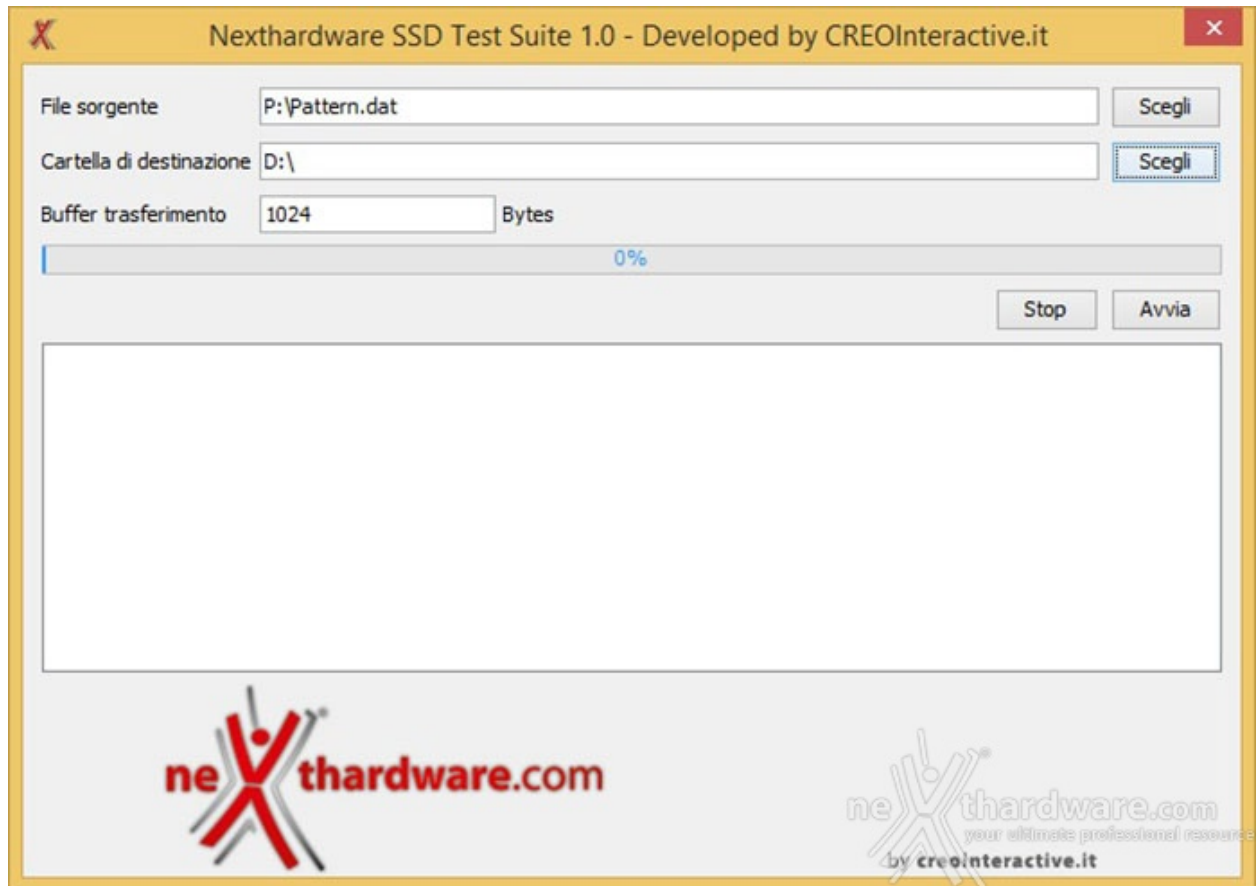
Nexthardware SSD Test Suite 1.0 - Developed by CREOInteractive.it

×

File sorgente P:\Pattern.dat Scegli

Cartella di destinazione D:\ Scegli

Buffer trasferimento 1024 Bytes

0%

Stop Avvia

nexthardware.com

nexthardware.com
your ultimate professional resource

by creointeractive.it